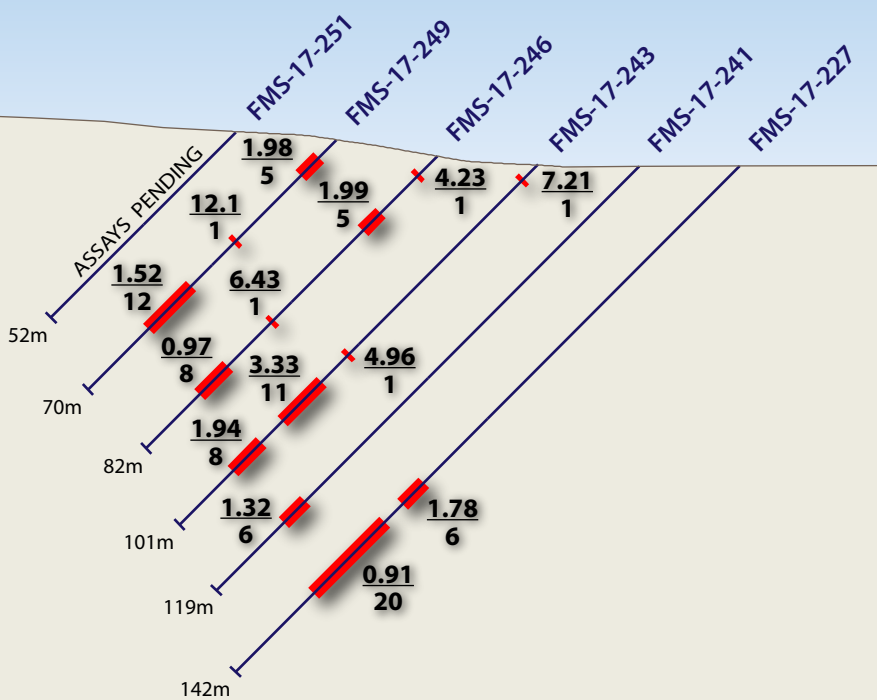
FMS-17-251
FMS-17-249
FMS-17-246
FMS-17-243
FMS-17-241
FMS-17-227

ASSAYS PENDING

$\frac{1.98}{5}$

$\frac{12.1}{1}$

$\frac{1.99}{5}$

$\frac{4.23}{1}$

$\frac{7.21}{1}$

$\frac{1.52}{12}$

$\frac{6.43}{1}$

52m

$\frac{0.97}{8}$

$\frac{3.33}{11}$

$\frac{4.96}{1}$

70m

$\frac{1.94}{8}$

82m

$\frac{1.32}{6}$

$\frac{1.78}{6}$

101m

$\frac{0.91}{20}$

119m

142m